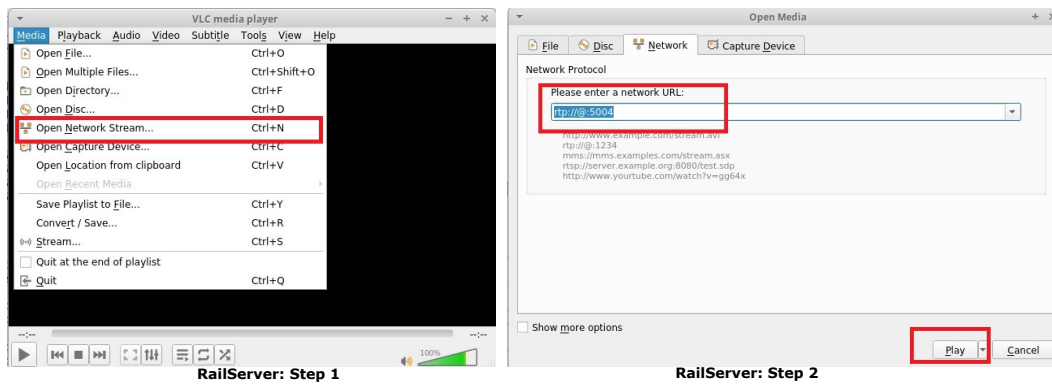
VLC media player

Media Playback Audio Video Subtitle Tools View Help

Open File... Ctrl+O
Open Multiple Files... Ctrl+Shift+O
Open Directory... Ctrl+F
Open Disc... Ctrl+D
Open Network Stream... Ctrl+N
Open Capture Device... Ctrl+C
Open Location from clipboard Ctrl+V
Open Recent Media
Save Playlist to File... Ctrl+Y
Convert / Save... Ctrl+R
Stream... Ctrl+S
Quit at the end of playlist
Quit Ctrl+Q

--:-- --:--

100%

RailServer: Step 1

Open Media

File Disc Network Capture Device

Network Protocol

Please enter a network URL:

rtp://@:5004

http://www.example.com/stream.avi
rtp://@:1234
mms://mms.examples.com/stream.asx
rtsp://server.example.org:8080/test.sdp
http://www.youtube.com/watch?v=gg64x

Show more options

Play Cancel

RailServer: Step 2